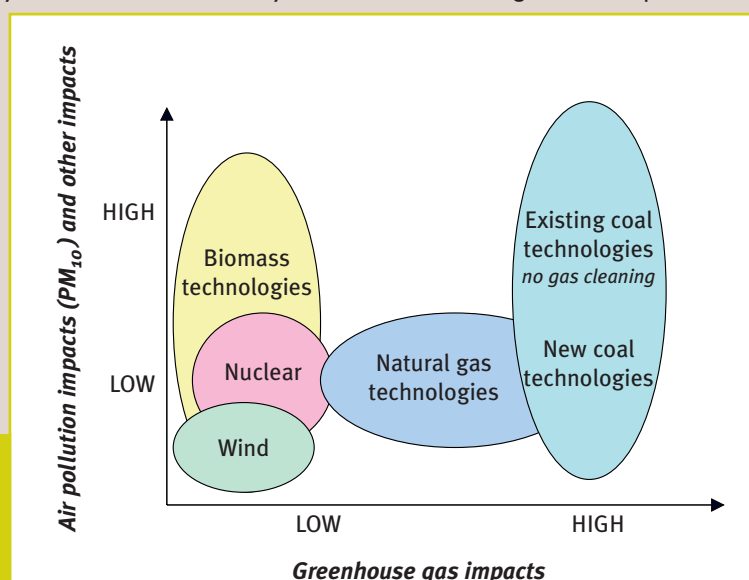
Air pollution impacts ($PM_{10}$) and other impacts

HIGH

LOW

Biomass technologies

Nuclear

Wind

Natural gas technologies

Existing coal technologies
*no gas cleaning*

New coal technologies

LOW

HIGH

Greenhouse gas impacts